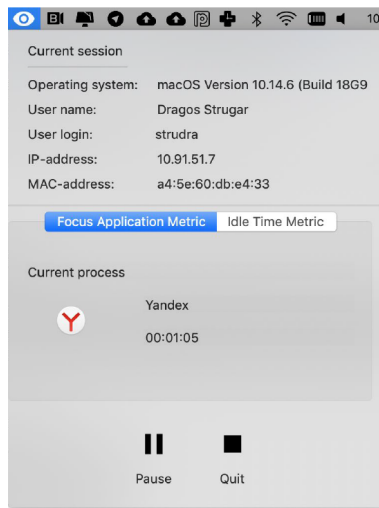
10

Current session

Operating system: macOS Version 10.14.6 (Build 18G9

User name: Dragos Strugar

User login: strudra

IP-address: 10.91.51.7

MAC-address: a4:5e:60:db:e4:33

Focus Application Metric | Idle Time Metric

Current process

Yandex

00:01:05

Pause

Quit